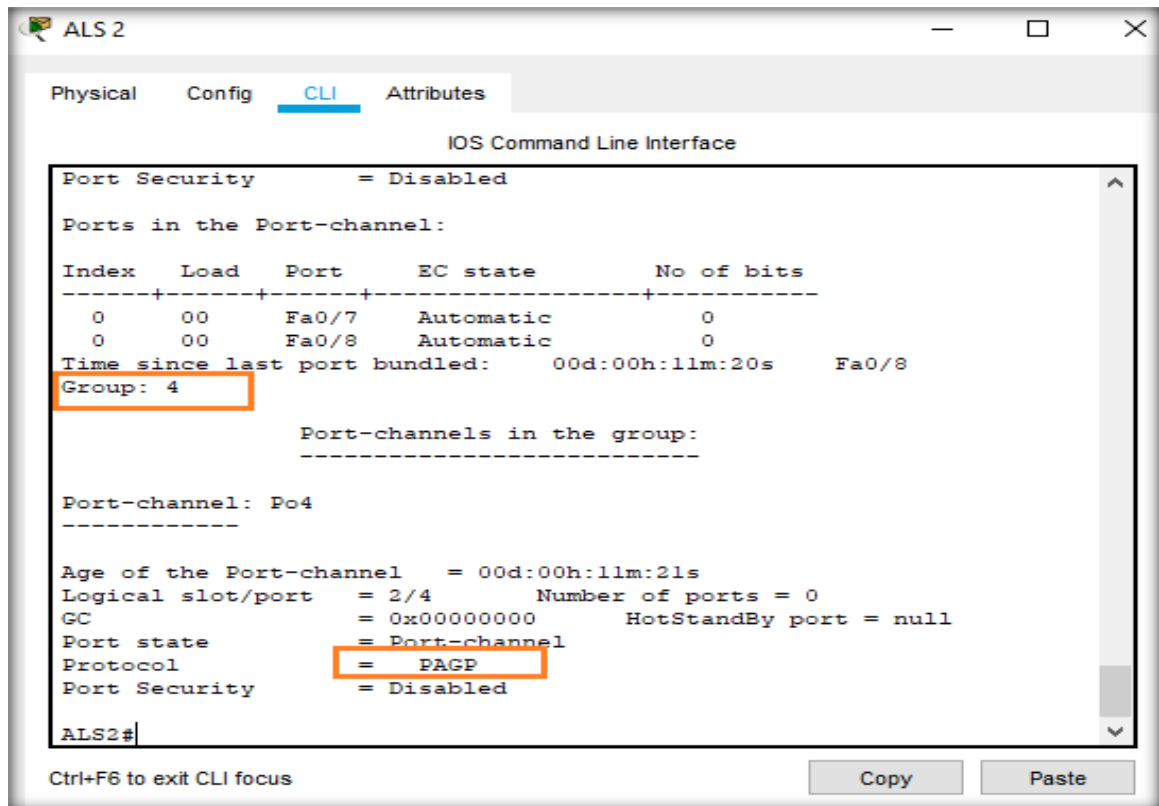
ALS 2

Physical Config CLI Attributes

IOS Command Line Interface

Port Security = Disabled

Ports in the Port-channel:

Index Load Port EC state No of bits
------+------+------+------------------+-----------
0 00 Fa0/7 Automatic 0
0 00 Fa0/8 Automatic 0
Time since last port bundled: 00d:00h:11m:20s Fa0/8
Group: 4

Port-channels in the group:
---------------------------

Port-channel: Po4
------------

Age of the Port-channel = 00d:00h:11m:21s
Logical slot/port = 2/4 Number of ports = 0
GC = 0x00000000 HotStandBy port = null
Port state = Port-channel
Protocol = PAGP
Port Security = Disabled

ALS2#

Ctrl+F6 to exit CLI focus

Copy

Paste